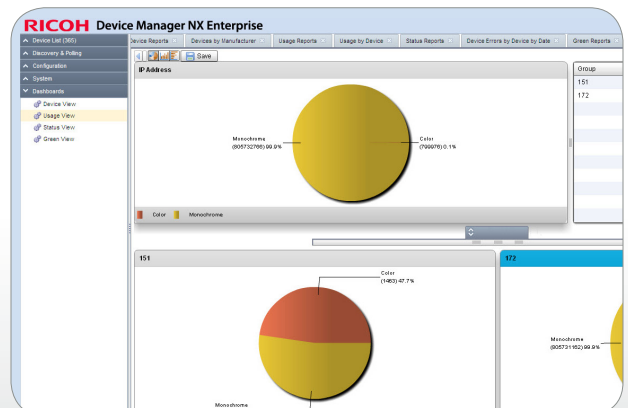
RICOH Device Manager NX Enterprise

Device List (365)
Discovery & Polling
Configuration
System
Dashboards
Device View
Usage View
Status View
Green View

evice Reports
Devices by Manufacturer
Usage Reports
Usage by Device
Status Reports
Device Errors by Device by Date
Green Reports

Save

IP Address

Monochrome (805732766) 99.9%

Color (799976) 0.1%

Color
Monochrome

Group
151
172

151

Color (1463) 47.7%

Monochrome

172

Monochrome (805731162) 99.9%